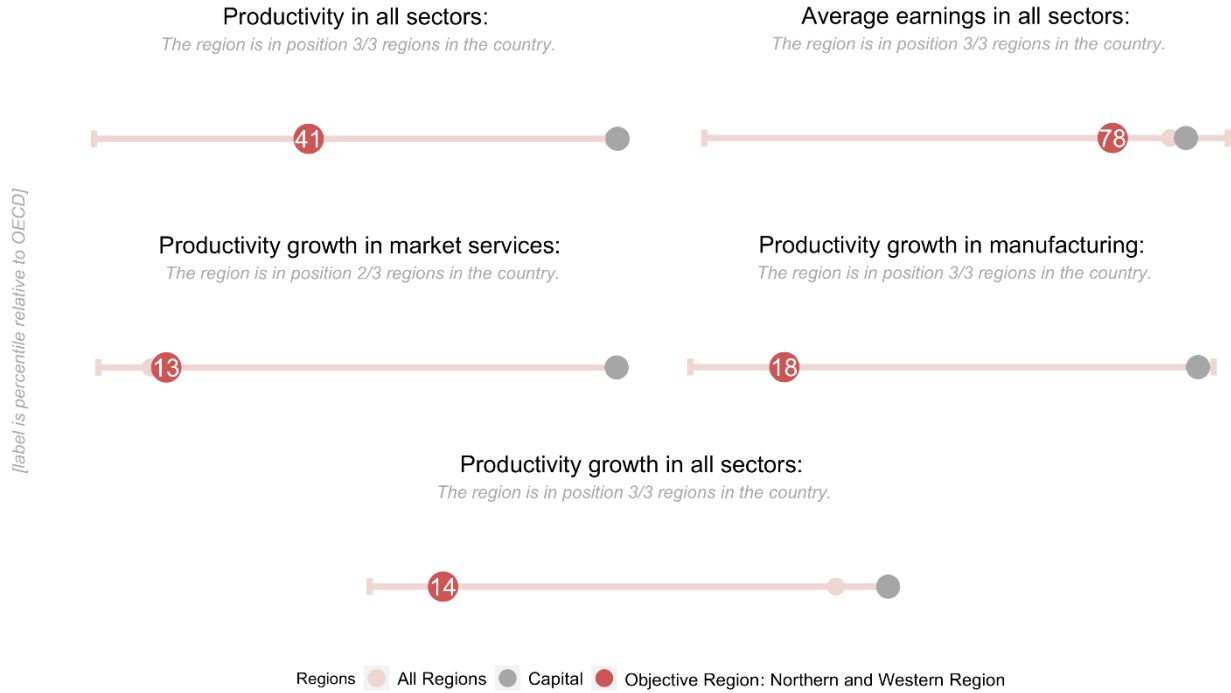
[label is percentile relative to OECD]

Productivity in all sectors:
The region is in position 3/3 regions in the country.

41

Average earnings in all sectors:
The region is in position 3/3 regions in the country.

78

Productivity growth in market services:
The region is in position 2/3 regions in the country.

13

Productivity growth in manufacturing:
The region is in position 3/3 regions in the country.

18

Productivity growth in all sectors:
The region is in position 3/3 regions in the country.

14

Regions All Regions Capital Objective Region: Northern and Western Region